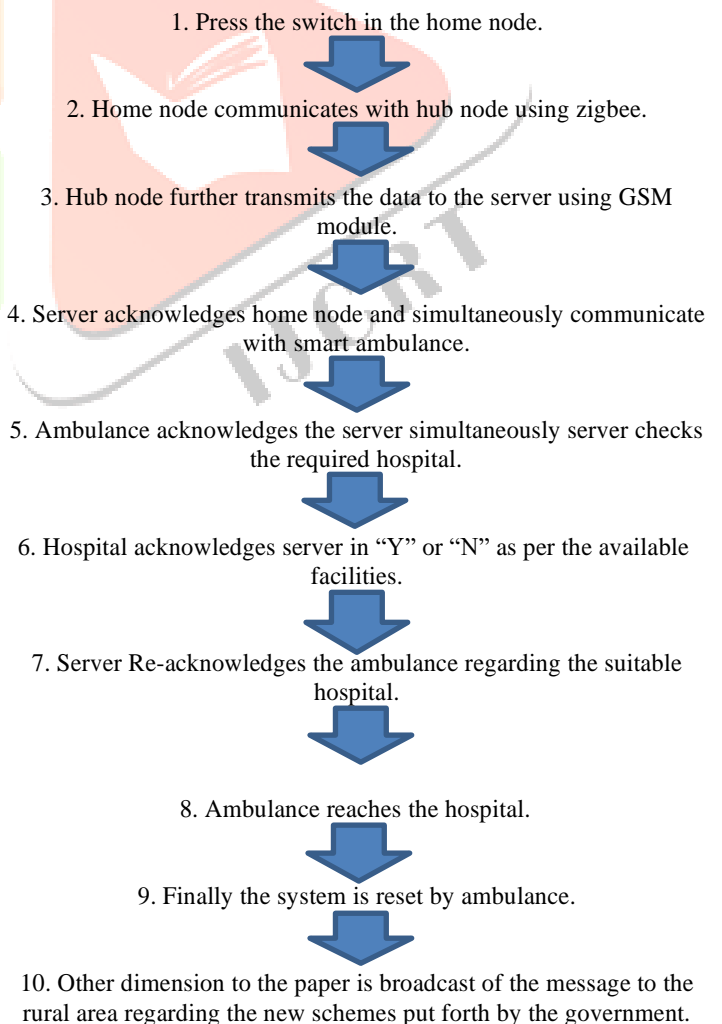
1. Press the switch in the home node.

2. Home node communicates with hub node using zigbee.

3. Hub node further transmits the data to the server using GSM module.

4. Server acknowledges home node and simultaneously communicate with smart ambulance.

5. Ambulance acknowledges the server simultaneously server checks the required hospital.

6. Hospital acknowledges server in “Y” or “N” as per the available facilities.

7. Server Re-acknowledges the ambulance regarding the suitable hospital.

8. Ambulance reaches the hospital.

9. Finally the system is reset by ambulance.

10. Other dimension to the paper is broadcast of the message to the rural area regarding the new schemes put forth by the government.

IJCRT